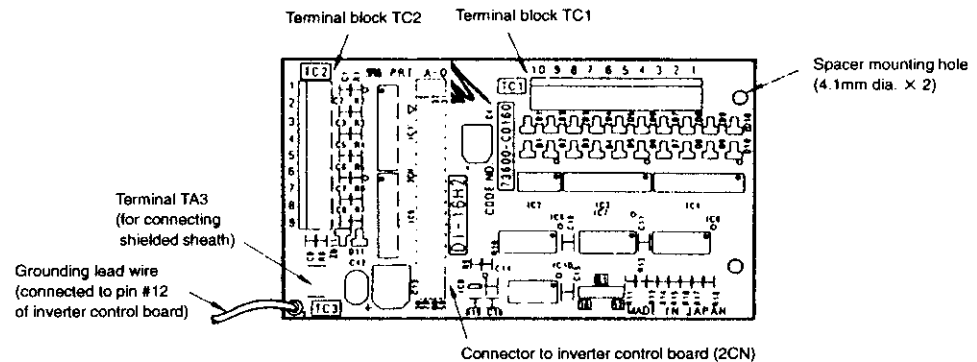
Terminal block TC2

Terminal block TC1

Spacer mounting hole (4.1mm dia. × 2)

TC2

1
2
3
4
5
6
7
8
9

TC1

10 9 8 7 6 5 4 3 2 1

13600-C0160

CODE NO.

D1-16H7

Terminal TA3 (for connecting shielded sheath)

Grounding lead wire (connected to pin #12 of inverter control board)

TC3

MADE IN JAPAN

Connector to inverter control board (2CN)